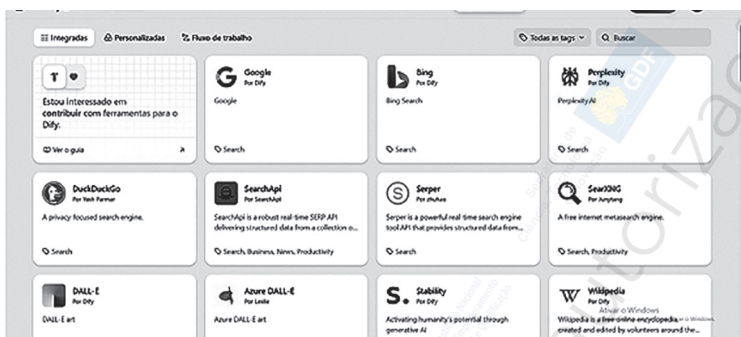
Integradas Personalizadas Fluxo de trabalho

Todas as tags Buscar

Estou interessado em contribuir com ferramentas para o Dify.

Ver o guia

Google
Por Dify
Google
Search

Bing
Por Dify
Bing Search
Search

Perplexity
Por Dify
Perplexity AI
Search

DuckDuckGo
Por Yash Parmar
A privacy-focused search engine.
Search

SearchApi
Por SearchApi
SearchApi is a robust real-time SERP API delivering structured data from a collection o...
Search, Business, News, Productivity

Serper
Por zhuhao
Serper is a powerful real-time search engine tool API that provides structured data from...
Search

SearXNG
Por Junytang
A free internet metasearch engine.
Search, Productivity

DALL-E
Por Dify
DALL-E art

Azure DALL-E
Por Leslie
Azure DALL-E art

Stability
Por Dify
Activating humanity's potential through generative AI

Wikipedia
Por Dify
Wikipedia is a free online encyclopedia, created and edited by volunteers around the...

Ativar o Windows